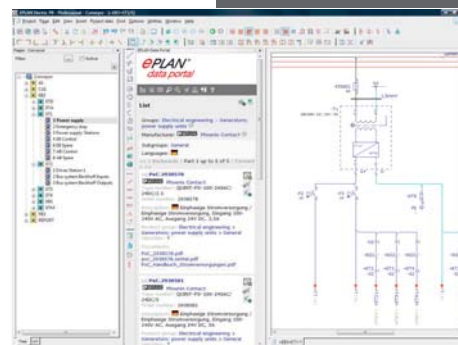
ePLAN data portal

List

Groups: Electrical engineering > Generators, power supply units

Manufacturer: Phoenix Contact

Subgroups: General

Languages:

Phoenix Contact

Einphasige Stromversorgung / Einphasige Stromversorgung, Eingang 100-240V AC, Ausgang 24V DC, 2,5A

Product group: Electrical engineering > Generators, power supply units > General

Phoenix Contact

Einphasige Stromversorgung / Einphasige Stromversorgung, Eingang 100-240V AC, Ausgang 24V DC, 5A

Product group: Electrical engineering > Generators, power supply units > General

Pages

Filter

1 Power supply
2 Emergency stop
3 Power supply Stations
4 Control
5 Spare
7 Control
8 Spare